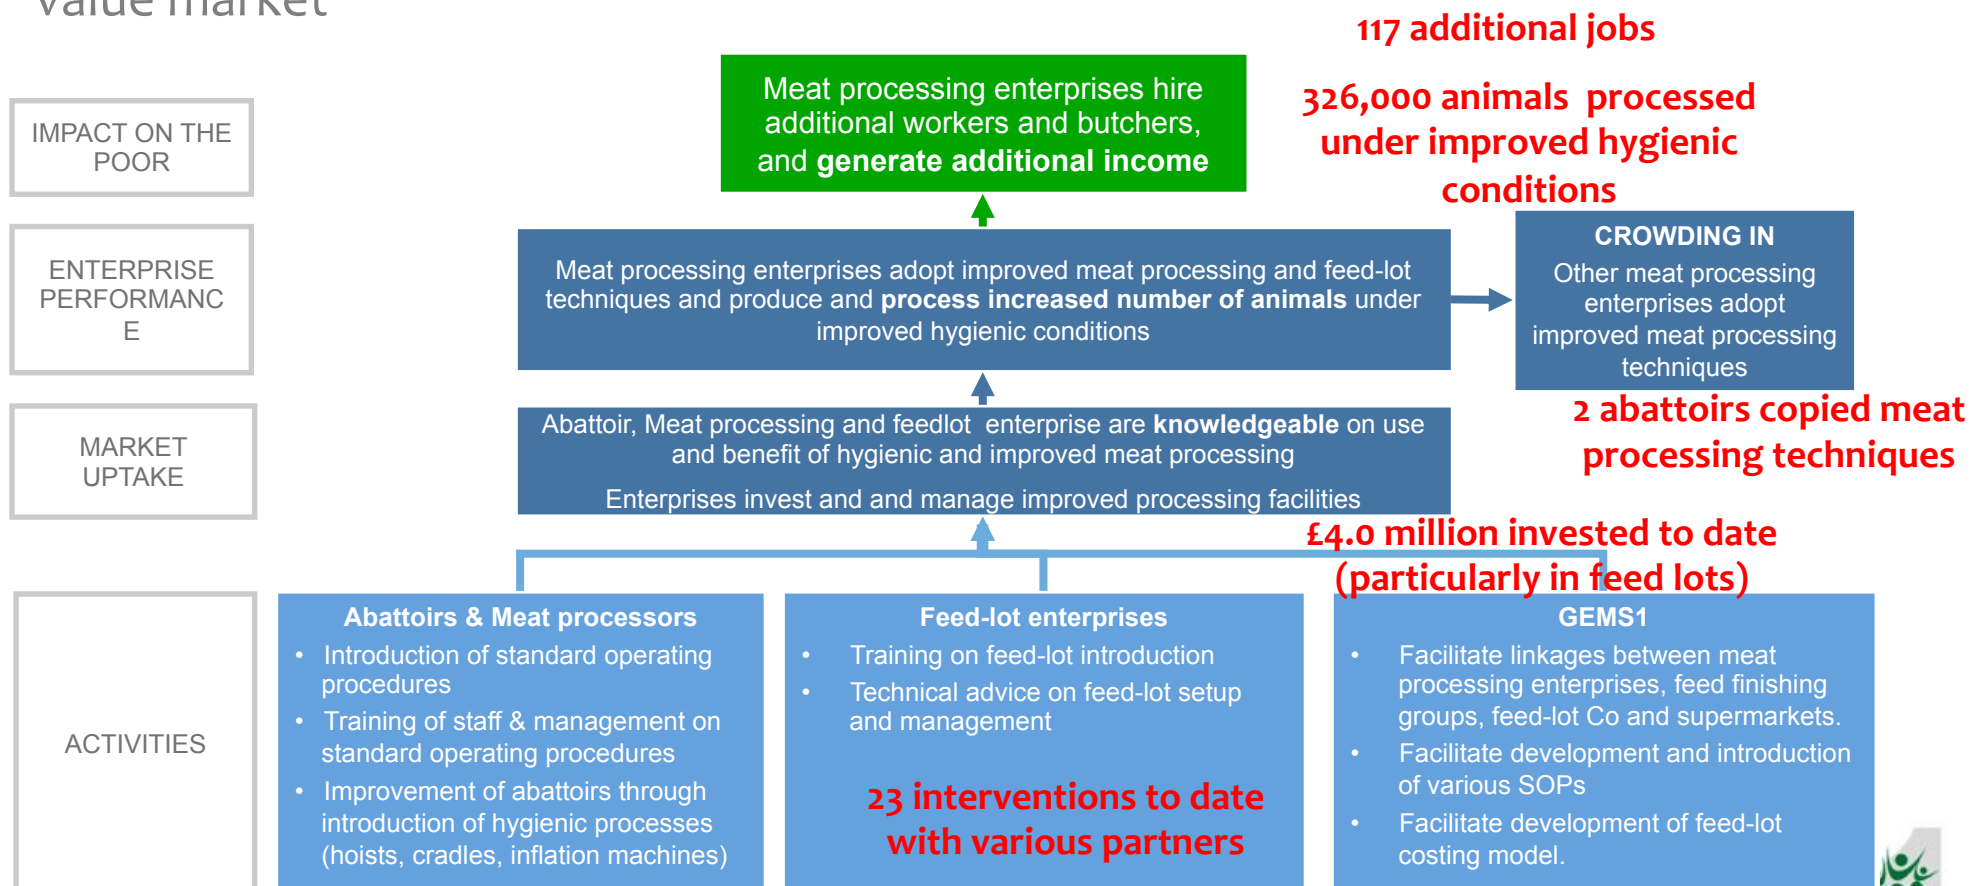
value market

117 additional jobs

IMPACT ON THE POOR

Meat processing enterprises hire additional workers and butchers, and **generate additional income**

326,000 animals processed under improved hygienic conditions

ENTERPRISE PERFORMANCE

Meat processing enterprises adopt improved meat processing and feed-lot techniques and produce and **process increased number of animals** under improved hygienic conditions

CROWDING IN
Other meat processing enterprises adopt improved meat processing techniques

2 abattoirs copied meat processing techniques

MARKET UPTAKE

Abattoir, Meat processing and feedlot enterprise are **knowledgeable** on use and benefit of hygienic and improved meat processing

Enterprises invest and and manage improved processing facilities

£4.0 million invested to date (particularly in feed lots)

ACTIVITIES

Abattoirs & Meat processors
- Introduction of standard operating procedures
- Training of staff & management on standard operating procedures
- Improvement of abattoirs through introduction of hygienic processes (hoists, cradles, inflation machines)

Feed-lot enterprises
- Training on feed-lot introduction
- Technical advice on feed-lot setup and management

23 interventions to date with various partners

GEMS1
- Facilitate linkages between meat processing enterprises, feed finishing groups, feed-lot Co and supermarkets.
- Facilitate development and introduction of various SOPs
- Facilitate development of feed-lot costing model.